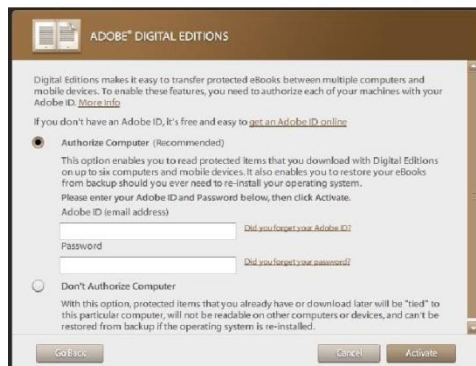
ADOBE® DIGITAL EDITIONS

Digital Editions makes it easy to transfer protected eBooks between multiple computers and mobile devices. To enable these features, you need to authorize each of your machines with your Adobe ID. More Info

If you don't have an Adobe ID, it's free and easy to get an Adobe ID online

Authorize Computer (Recommended)

This option enables you to read protected items that you download with Digital Editions on up to six computers and mobile devices. It also enables you to restore your eBooks from backup should you ever need to re-install your operating system.

Please enter your Adobe ID and Password below, then click Activate.

Adobe ID (email address)

Did you forget your Adobe ID?

Password

Did you forget your password?

Don't Authorize Computer

With this option, protected items that you already have or download later will be "tied" to this particular computer, will not be readable on other computers or devices, and can't be restored from backup if the operating system is re-installed.

Go Back

Cancel

Activate